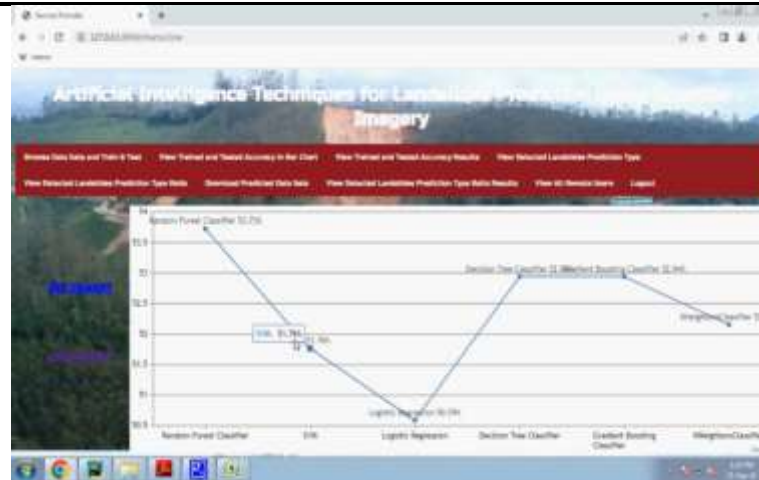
Artificial Intelligence Techniques for Landslide Prediction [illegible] Imagery

Browse Data Sets and Train & Test | View Trained and Tested Accuracy in Bar Chart | View Trained and Tested Accuracy Results | View Detected Landslides Prediction Type

View Detected Landslides Prediction Type Ratio | Download Predicted Data Sets | View Detected Landslides Prediction Type Ratio Results | View All Remote Users | Logout

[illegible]

54
53.5
53
52.5
52
51.5
51
50.5

Random Forest Classifier 53.75%
SVM 51.78%
Logistic Regression 50.59%
Decision Tree Classifier 52.98%
Gradient Boosting Classifier 52.94%
KNeighborsClassifier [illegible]

Random Forest Classifier | SVM | Logistic Regression | Decision Tree Classifier | Gradient Boosting Classifier | KNeighborsClassifier